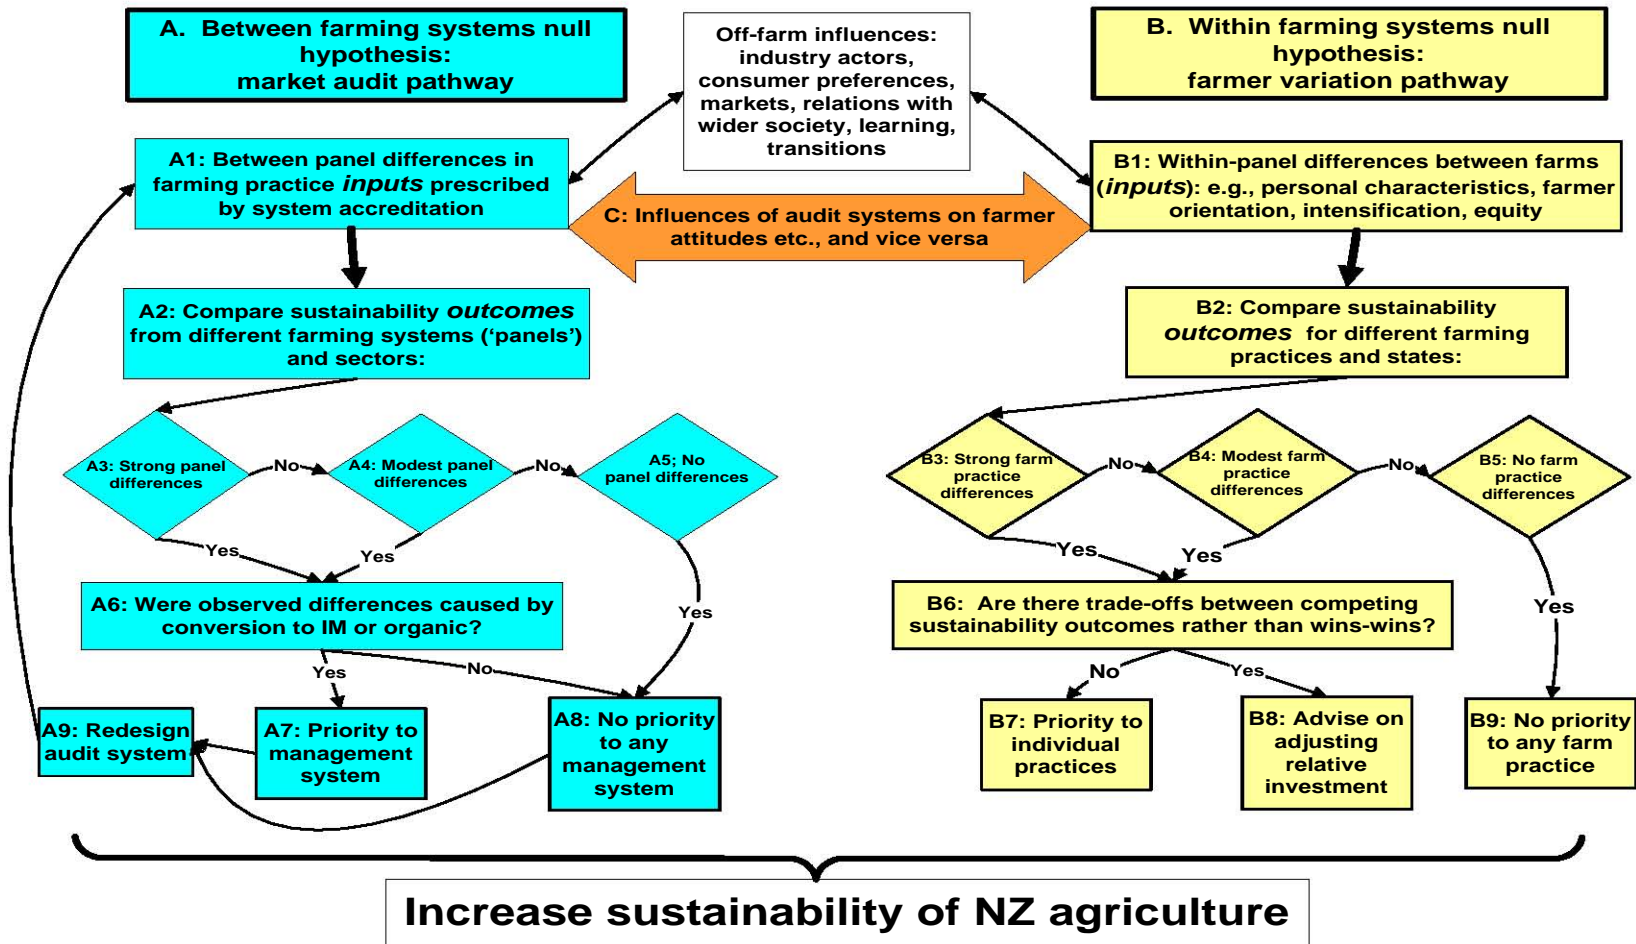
A. Between farming systems null hypothesis:
market audit pathway

Off-farm influences: industry actors, consumer preferences, markets, relations with wider society, learning, transitions

B. Within farming systems null hypothesis:
farmer variation pathway

A1: Between panel differences in farming practice *inputs* prescribed by system accreditation

C: Influences of audit systems on farmer attitudes etc., and vice versa

B1: Within-panel differences between farms (*inputs*): e.g., personal characteristics, farmer orientation, intensification, equity

A2: Compare sustainability *outcomes* from different farming systems ('panels') and sectors:

B2: Compare sustainability *outcomes* for different farming practices and states:

A3: Strong panel differences

No

A4: Modest panel differences

No

A5; No panel differences

B3: Strong farm practice differences

No

B4: Modest farm practice differences

No

B5: No farm practice differences

Yes

Yes

Yes

Yes

A6: Were observed differences caused by conversion to IM or organic?

Yes

B6: Are there trade-offs between competing sustainability outcomes rather than wins-wins?

Yes

No

No

Yes

A9: Redesign audit system

A7: Priority to management system

A8: No priority to any management system

B7: Priority to individual practices

B8: Advise on adjusting relative investment

B9: No priority to any farm practice

Increase sustainability of NZ agriculture